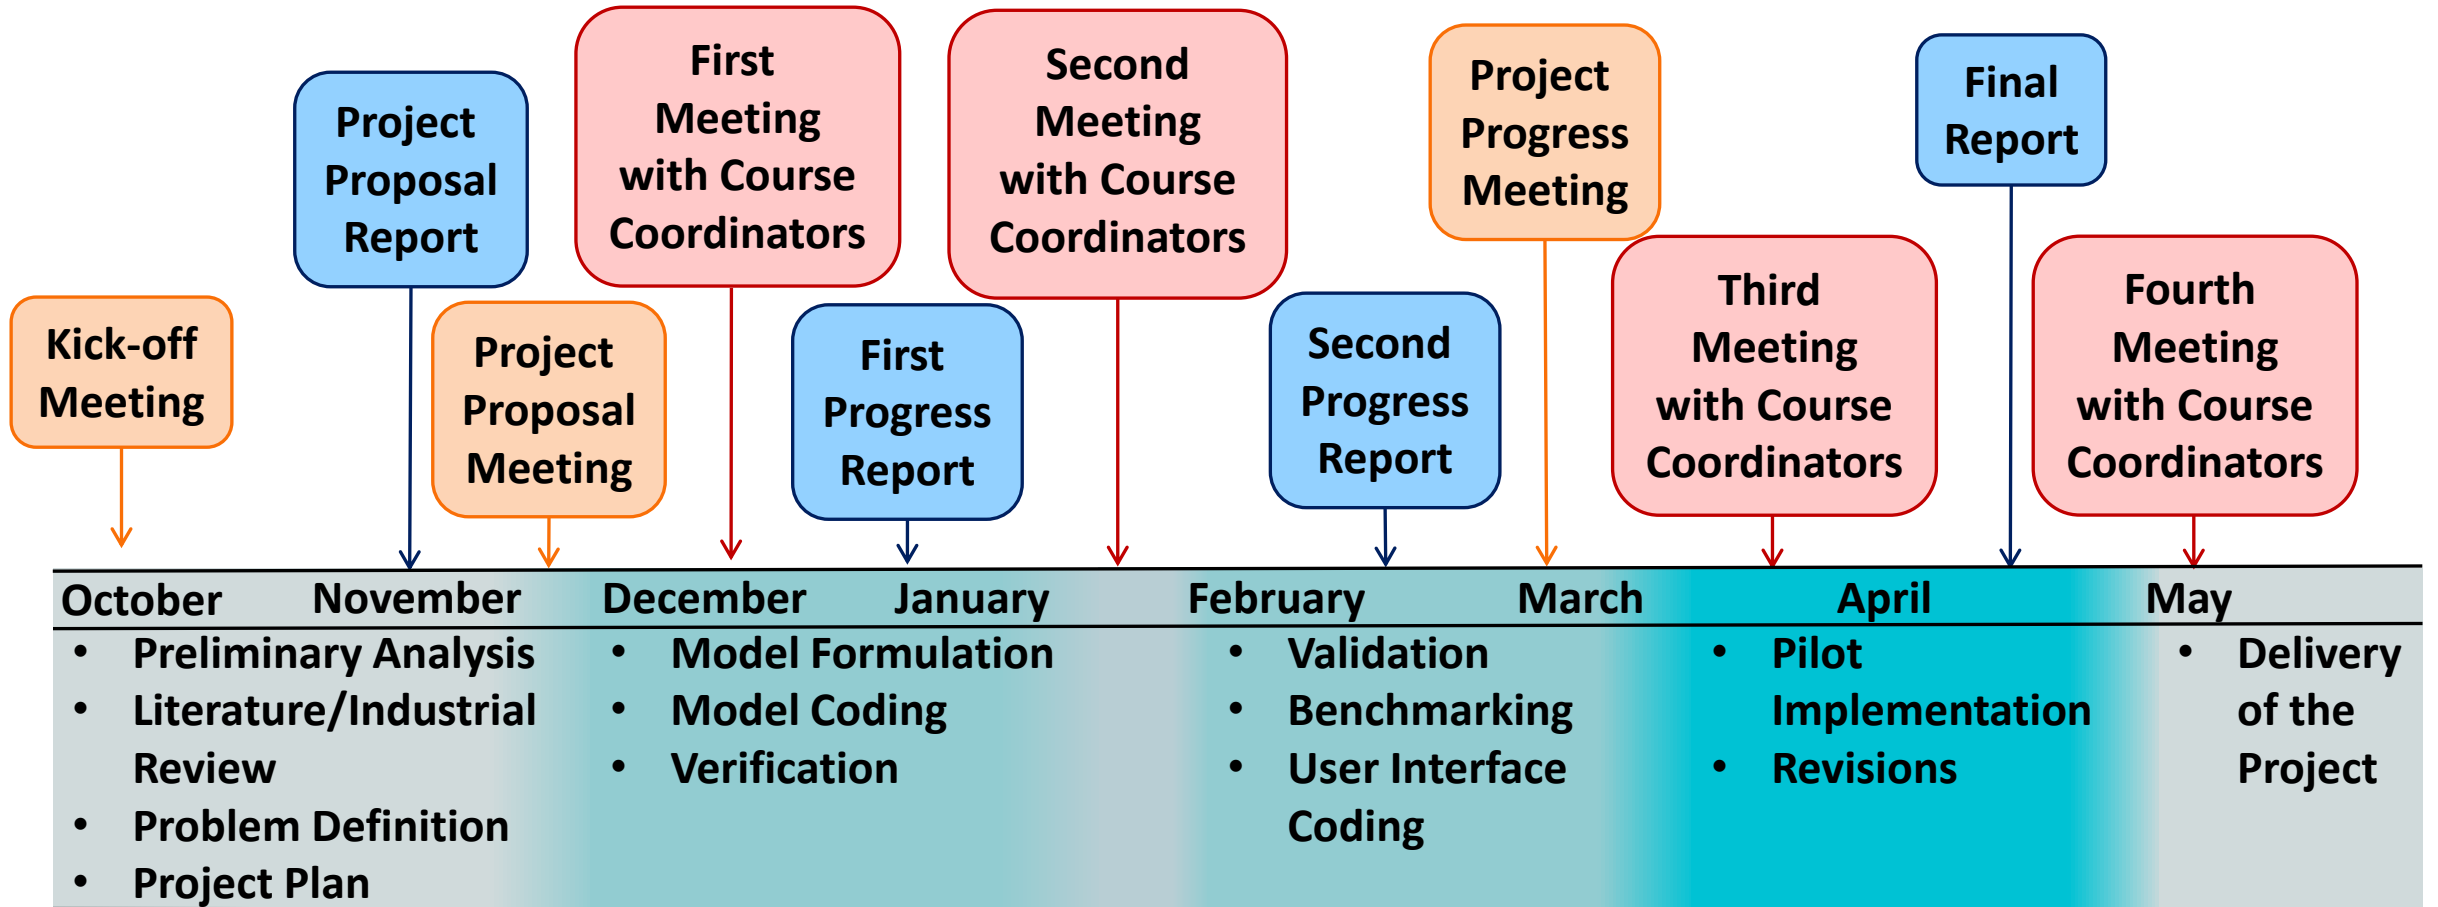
Kick-off Meeting

Project Proposal Report

Project Proposal Meeting

First Meeting with Course Coordinators

First Progress Report

Second Meeting with Course Coordinators

Second Progress Report

Project Progress Meeting

Third Meeting with Course Coordinators

Final Report

Fourth Meeting with Course Coordinators

October November December January February March April May

- Preliminary Analysis
- Literature/Industrial Review
- Problem Definition
- Project Plan

- Model Formulation
- Model Coding
- Verification

- Validation
- Benchmarking
- User Interface Coding

- Pilot Implementation
- Revisions

- Delivery of the Project